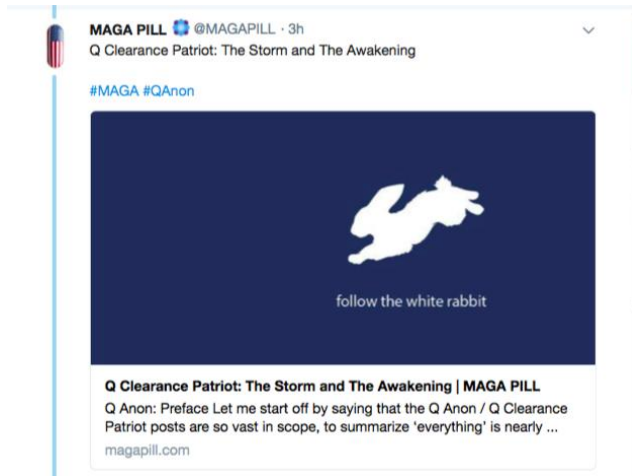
MAGA PILL @MAGAPILL · 3h
Q Clearance Patriot: The Storm and The Awakening

#MAGA #QAnon

follow the white rabbit

Q Clearance Patriot: The Storm and The Awakening | MAGA PILL
Q Anon: Preface Let me start off by saying that the Q Anon / Q Clearance Patriot posts are so vast in scope, to summarize 'everything' is nearly ...
magapill.com